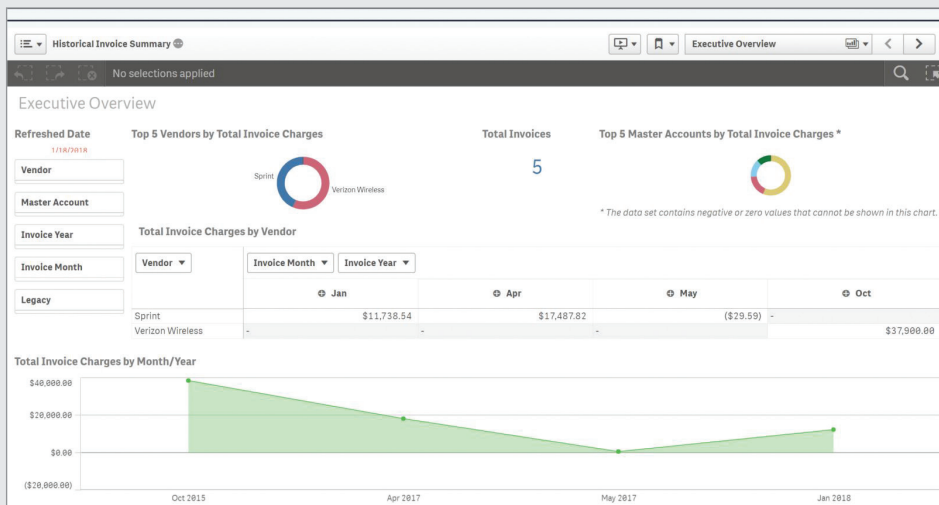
Historical Invoice Summary

Executive Overview

No selections applied

Executive Overview

Refreshed Date

1/18/2018

Vendor

Master Account

Invoice Year

Invoice Month

Legacy

Top 5 Vendors by Total Invoice Charges

Sprint

Verizon Wireless

Total Invoices

5

Top 5 Master Accounts by Total Invoice Charges *

* The data set contains negative or zero values that cannot be shown in this chart.

Total Invoice Charges by Vendor

Vendor ▼

Invoice Month ▼

Invoice Year ▼

| | Jan | Apr | May | Oct |
|---|---|---|---|---|
| Sprint | \$11,738.54 | \$17,487.82 | (\$29.59) | - |
| Verizon Wireless | - | - | - | \$37,900.00 |

Total Invoice Charges by Month/Year

\$40,000.00

\$20,000.00

\$0.00

(\$20,000.00)

Oct 2015

Apr 2017

May 2017

Jan 2018